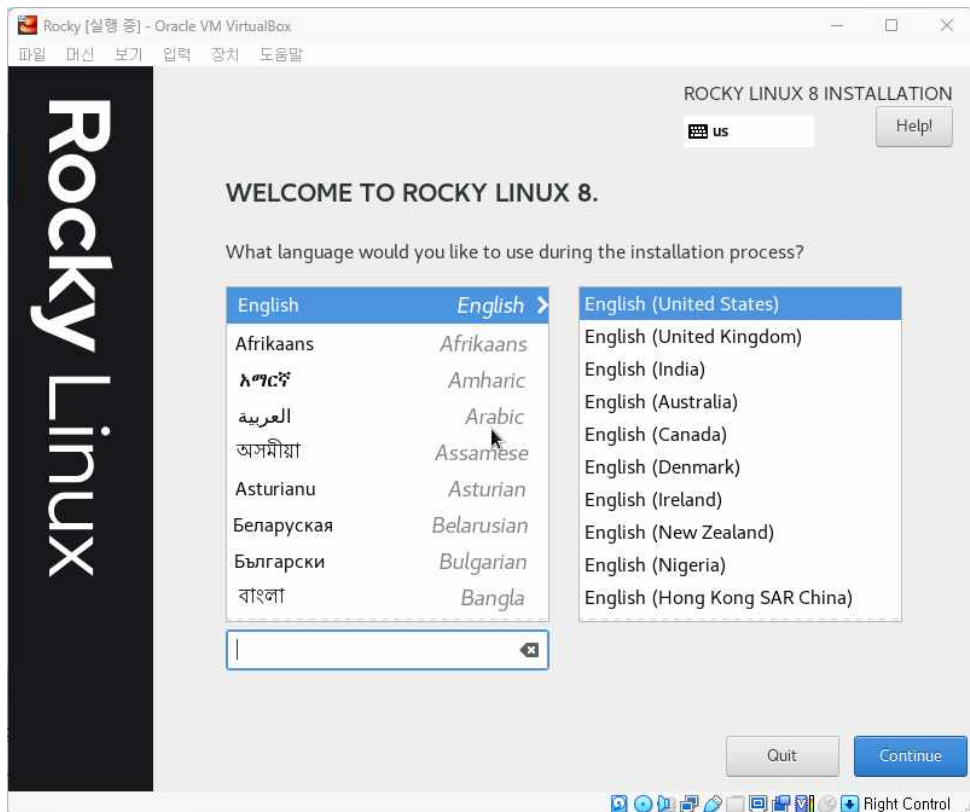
Rocky [실행 중] - Oracle VM VirtualBox

파일 머신 보기 입력 장치 도움말

Rocky Linux

ROCKY LINUX 8 INSTALLATION

us

Help!

WELCOME TO ROCKY LINUX 8.

What language would you like to use during the installation process?

| English | English |
|---|---|
| Afrikaans | Afrikaans |
| አማርኛ | Amharic |
| العربية | Arabic |
| অসমীয়া | Assamese |
| Asturianu | Asturian |
| Беларуская | Belarusian |
| Български | Bulgarian |
| বাংলা | Bangla |

English (United States)
English (United Kingdom)
English (India)
English (Australia)
English (Canada)
English (Denmark)
English (Ireland)
English (New Zealand)
English (Nigeria)
English (Hong Kong SAR China)

Quit

Continue

Right Control